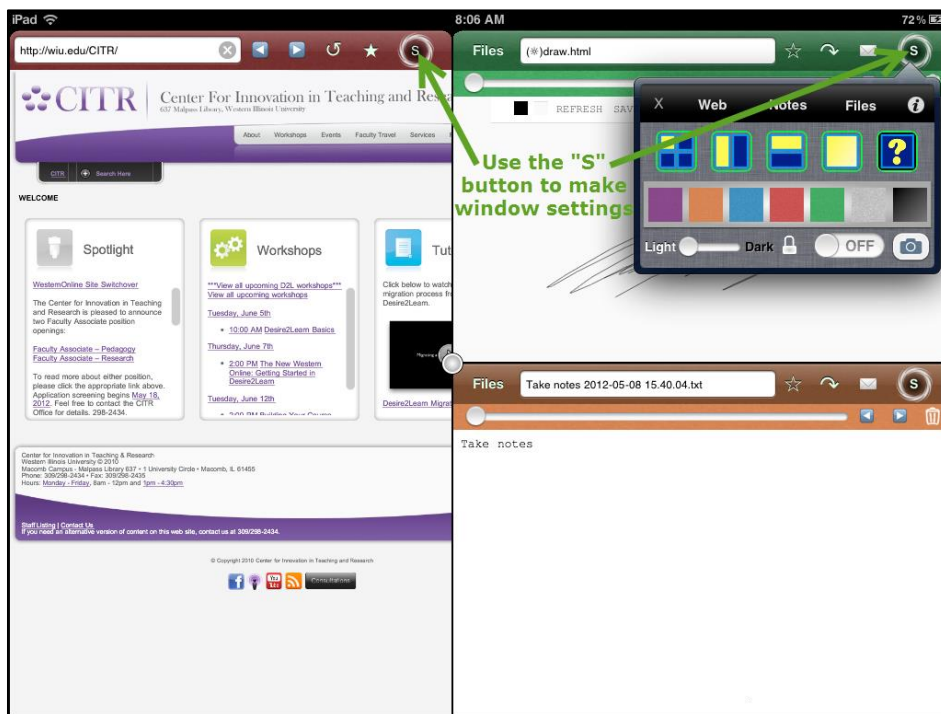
iPad

8:06 AM

72 %

http://wiu.edu/CITR/

S

CITR

Center For Innovation in Teaching and Resea

637 Malpass Library, Western Illinois University

About Workshops Events Faculty Travel Services

CITR Search Here

WELCOME

Spotlight

WesternOnline Site Switchover

The Center for Innovation in Teaching and Research is pleased to announce two Faculty Associate position openings:

Faculty Associate – Pedagogy
Faculty Associate – Research

To read more about either position, please click the appropriate link above. Application screening begins May 18, 2012. Feel free to contact the CITR Office for details. 298-2434.

Workshops

***View all upcoming D2L workshops***
View all upcoming workshops

Tuesday, June 5th

• 10:00 AM Desire2Learn Basics

Thursday, June 7th

• 2:00 PM The New Western Online: Getting Started in Desire2Learn

Tuesday, June 12th

Tut

Click below to watch migration process fr Desire2Learn.

Desire2Learn Migra

Center for Innovation in Teaching & Research
Western Illinois University © 2010
Macomb Campus - Malpass Library 637 • 1 University Circle • Macomb, IL 61455
Phone: 309/298-2434 • Fax: 309/298-2435
Hours: Monday - Friday, 8am - 12pm and 1pm - 4:30pm

Staff Listing | Contact Us
If you need an alternative version of content on this web site, contact us at 309/298-2434.

© Copyright 2010 Center for Innovation in Teaching and Research

Consultations

Files

(※)draw.html

S

REFRESH SAV

X Web Notes Files

Light Dark OFF

Use the "S" button to make window settings

Files

Take notes 2012-05-08 15.40.04.txt

S

Take notes